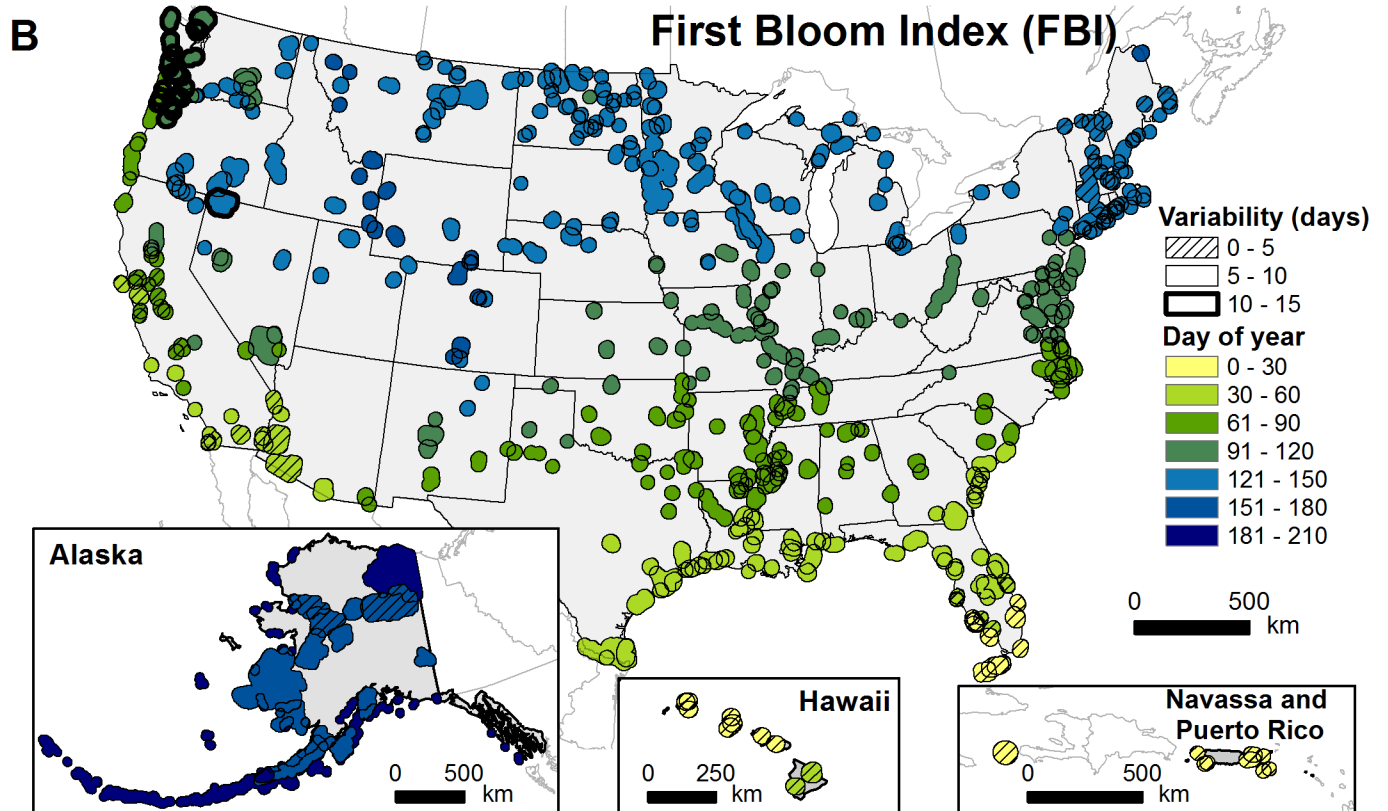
B

First Bloom Index (FBI)

Variability (days)
0 - 5
5 - 10
10 - 15

Day of year
0 - 30
30 - 60
61 - 90
91 - 120
121 - 150
151 - 180
181 - 210

0 500
km

Alaska
0 500
km

Hawaii
0 250
km

Navassa and Puerto Rico
0 500
km